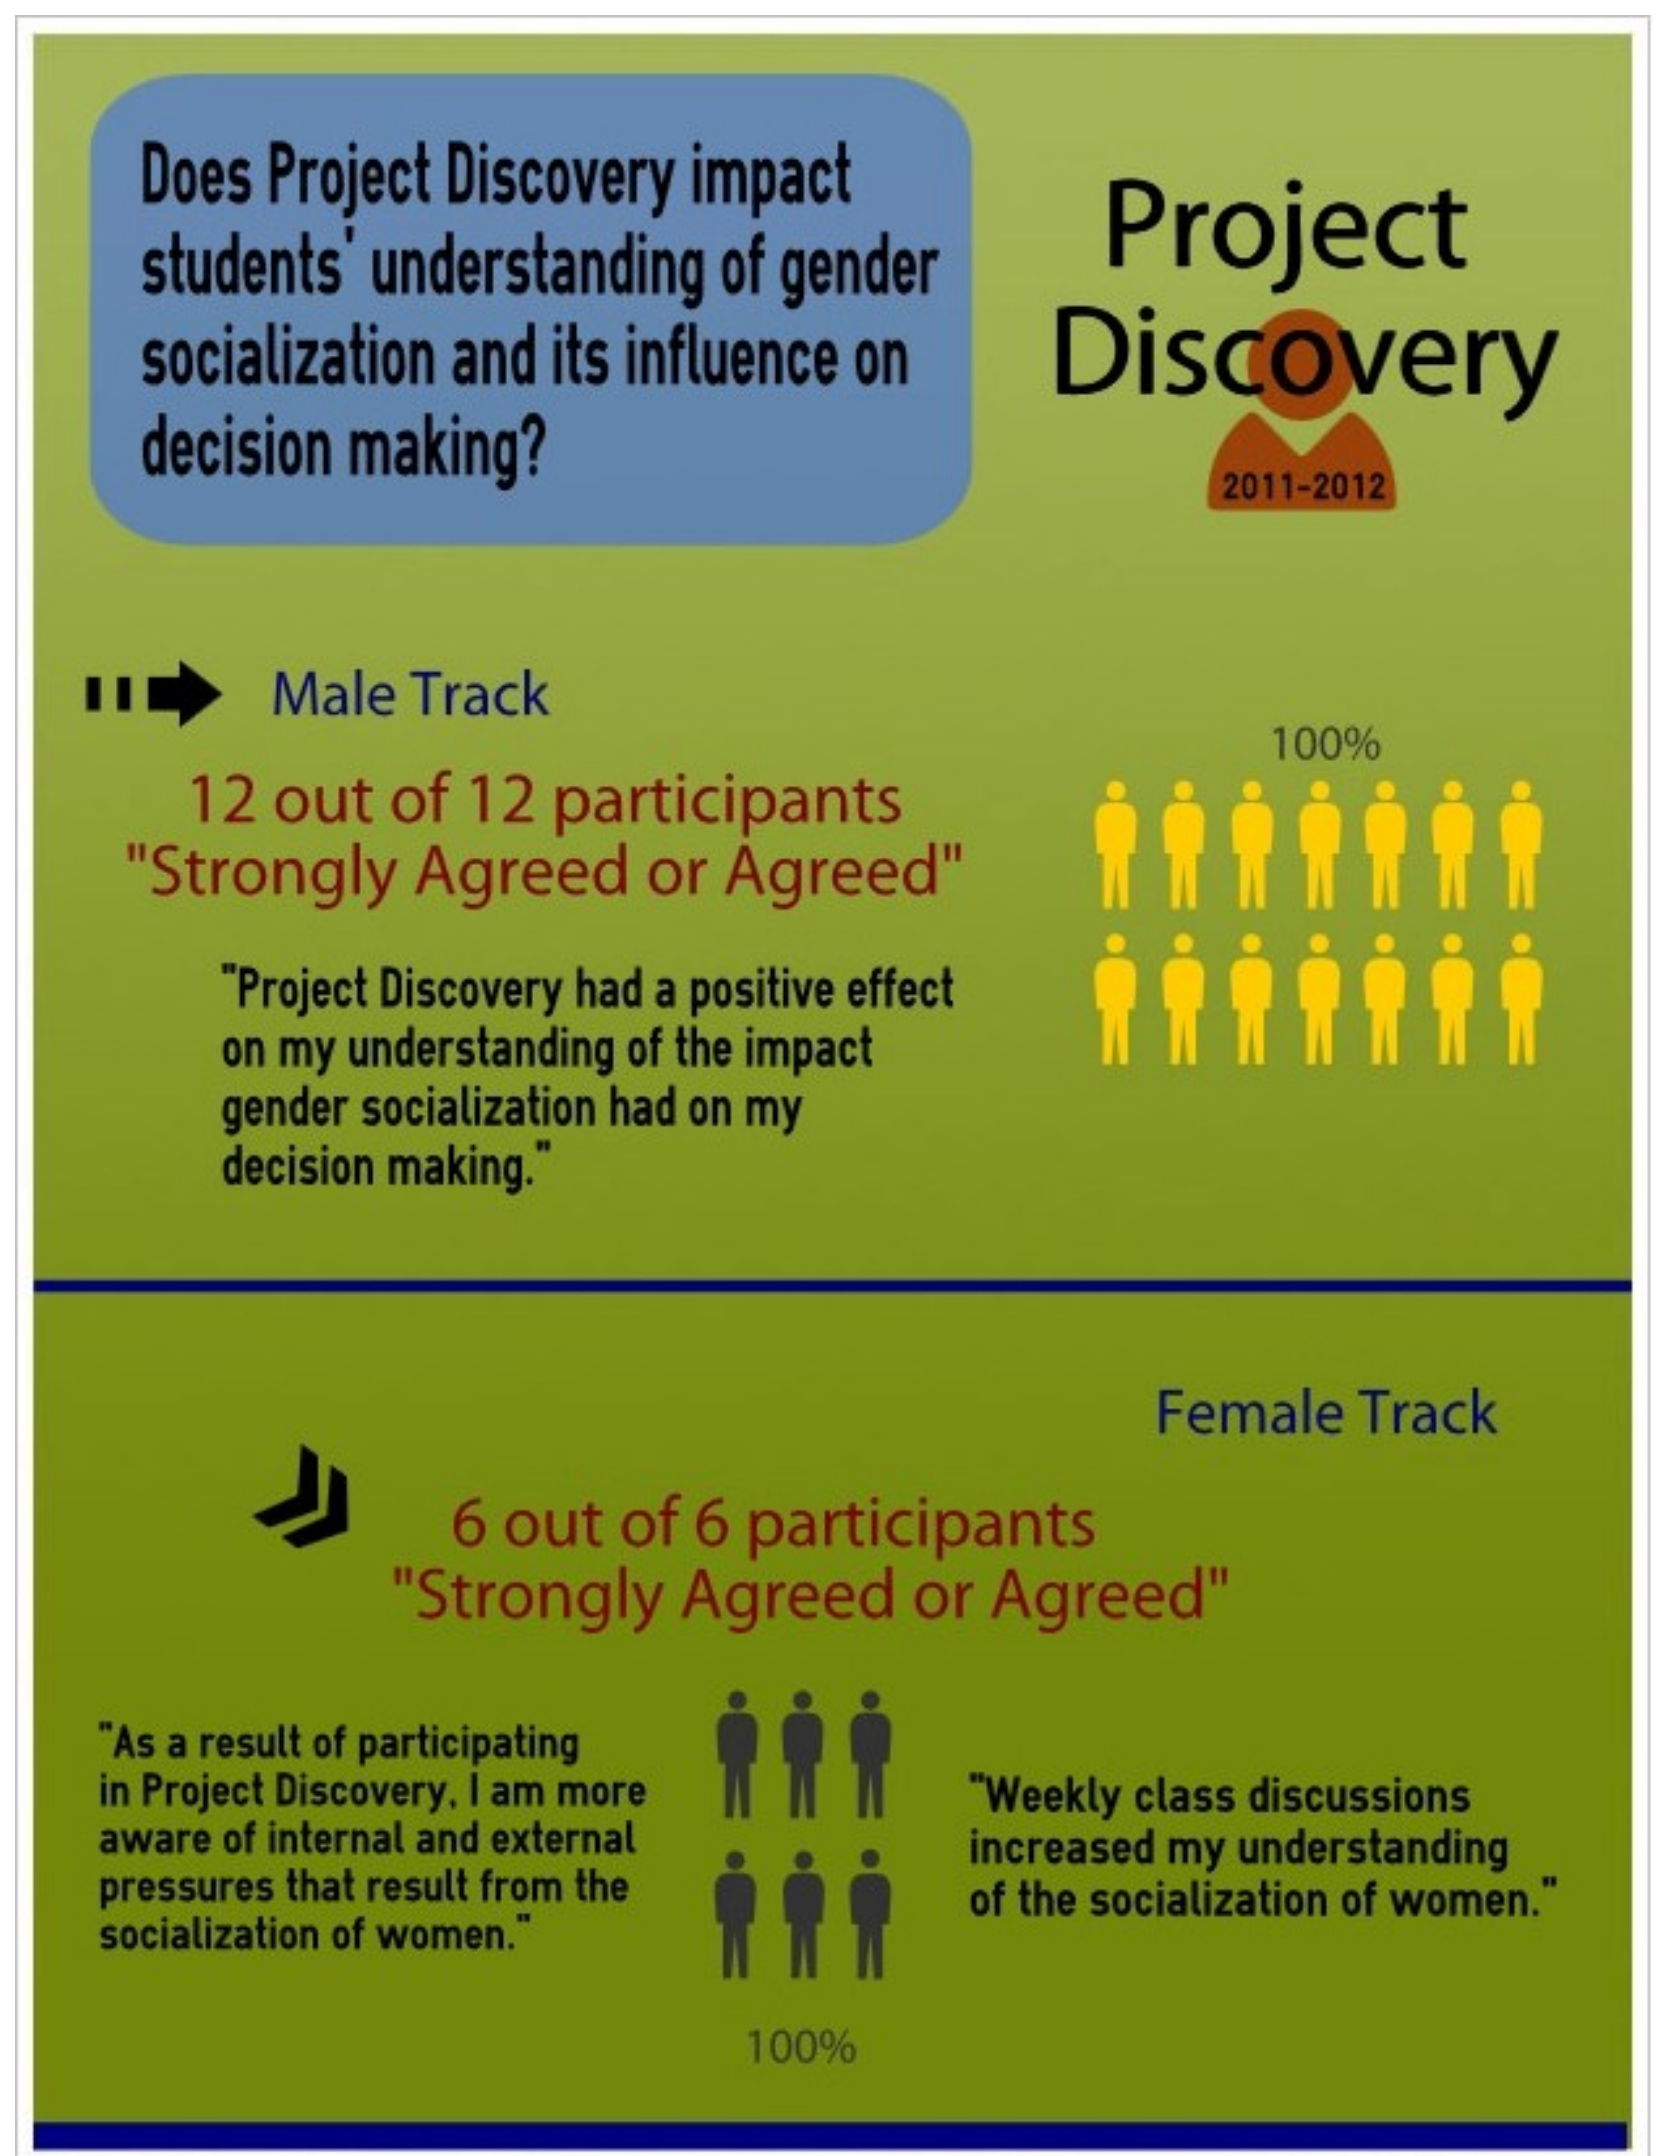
Does Project Discovery impact students' understanding of gender socialization and its influence on decision making?

Project Discovery

2011-2012

Male Track

100%

12 out of 12 participants "Strongly Agreed or Agreed"

"Project Discovery had a positive effect on my understanding of the impact gender socialization had on my decision making."

Female Track

6 out of 6 participants "Strongly Agreed or Agreed"

"As a result of participating in Project Discovery, I am more aware of internal and external pressures that result from the socialization of women."

"Weekly class discussions increased my understanding of the socialization of women."

100%